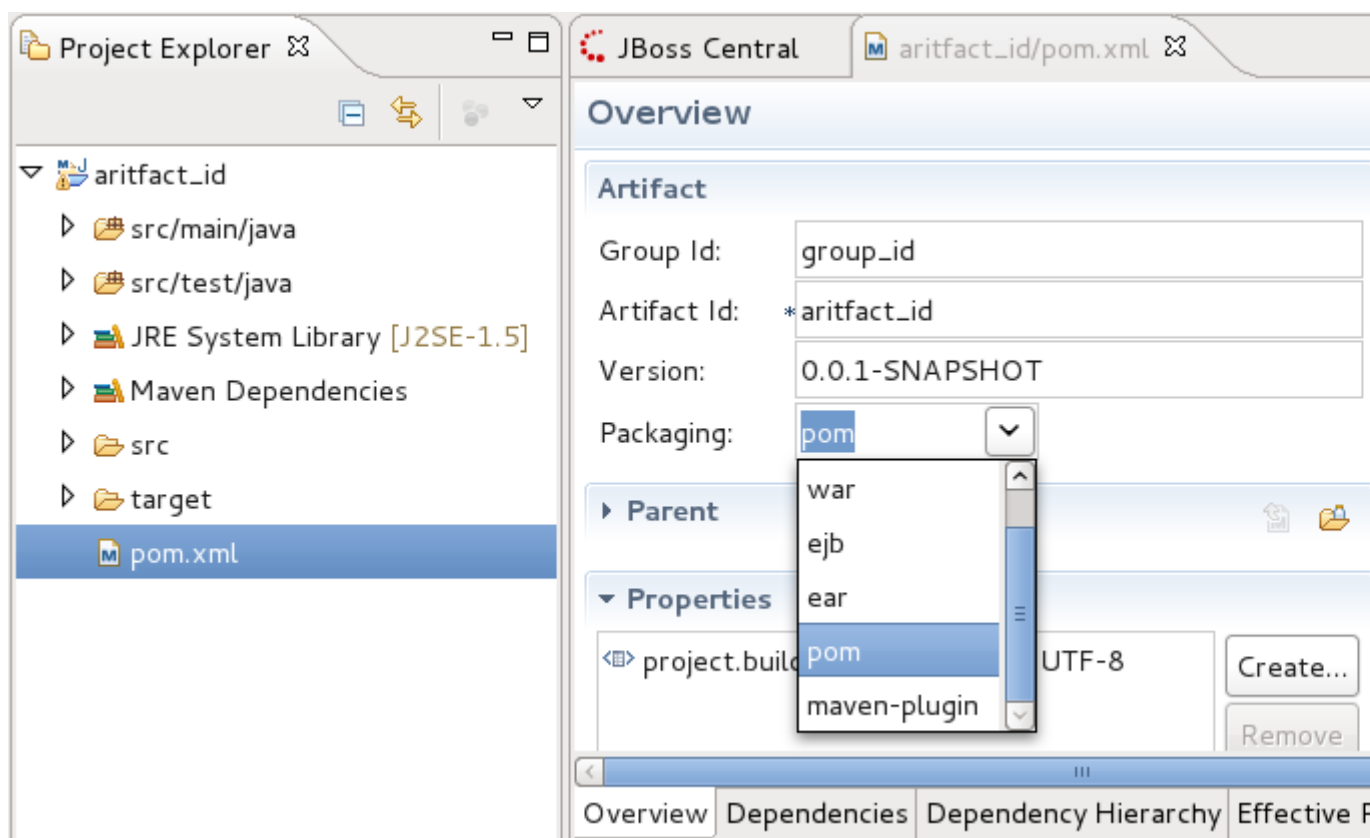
Project Explorer

aritfact_id
src/main/java
src/test/java
JRE System Library [J2SE-1.5]
Maven Dependencies
src
target
pom.xml

JBoss Central
aritfact_id/pom.xml

Overview

Artifact

Group Id: group_id
Artifact Id: *aritfact_id
Version: 0.0.1-SNAPSHOT
Packaging: pom

war
ejb
ear
pom
maven-plugin

Parent

Properties

project.build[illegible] UTF-8

Create...
Remove

Overview | Dependencies | Dependency Hierarchy | Effective P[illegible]